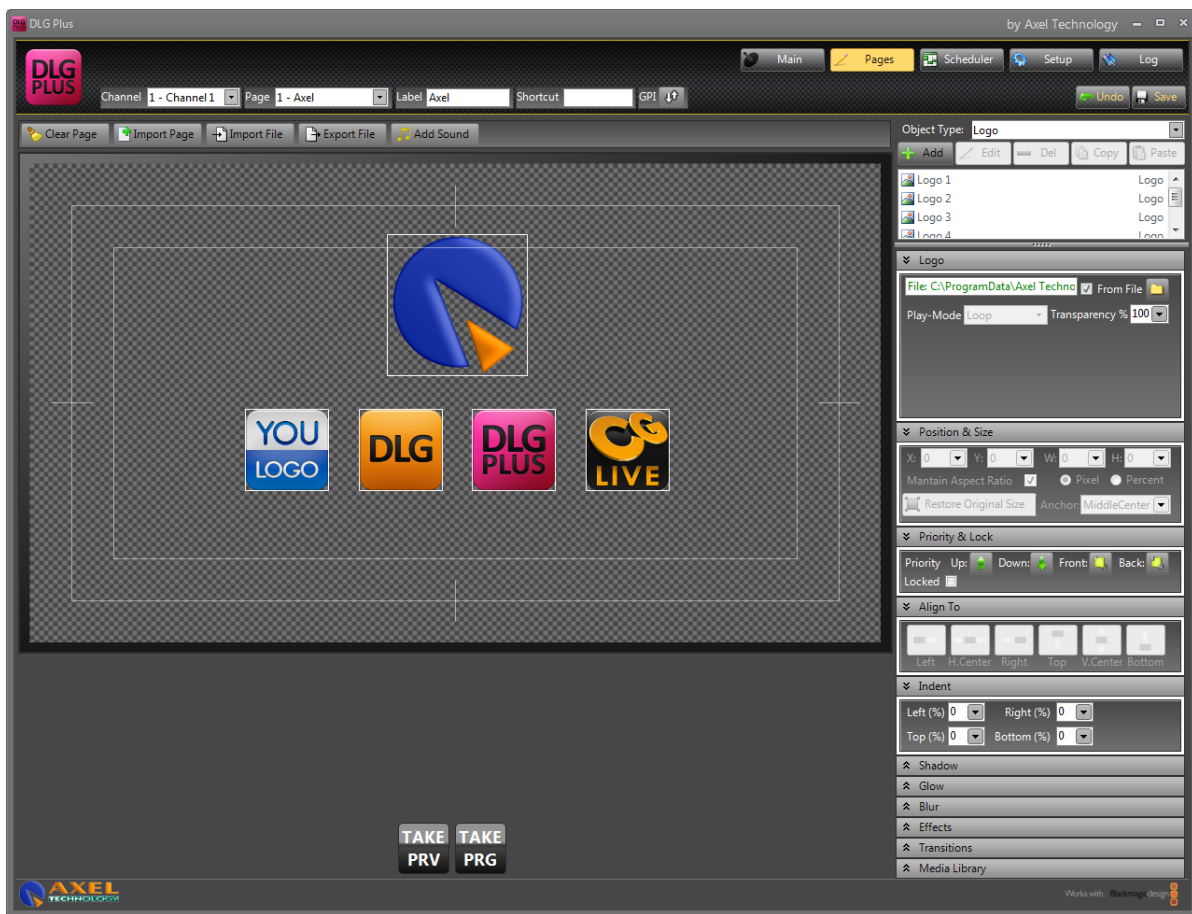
DLG Plus

by Axel Technology

DLG PLUS

Main Pages Scheduler Setup Log

Channel 1 - Channel 1 Page 1 - Axel Label Axel Shortcut GPI

Undo Save

Clear Page Import Page Import File Export File Add Sound

Object Type: Logo

Add Edit Del Copy Paste

Logo 1 Logo
Logo 2 Logo
Logo 3 Logo
Logo 4 Logo

YOU LOGO

DLG

DLG PLUS

CG LIVE

Logo

File: C:\ProgramData\Axel Techno From File

Play-Mode Loop Transparency % 100

Position & Size

X: 0 Y: 0 W: 0 H: 0

Mantain Aspect Ratio Pixel Percent

Restore Original Size Anchor MiddleCenter

Priority & Lock

Priority Up: Down: Front: Back:

Locked

Align To

Left H.Center Right Top V.Center Bottom

Indent

Left (%) 0 Right (%) 0

Top (%) 0 Bottom (%) 0

Shadow

Glow

Blur

Effects

Transitions

Media Library

TAKE PRV

TAKE PRG

AXEL TECHNOLOGY

Works with Blackmagicdesign